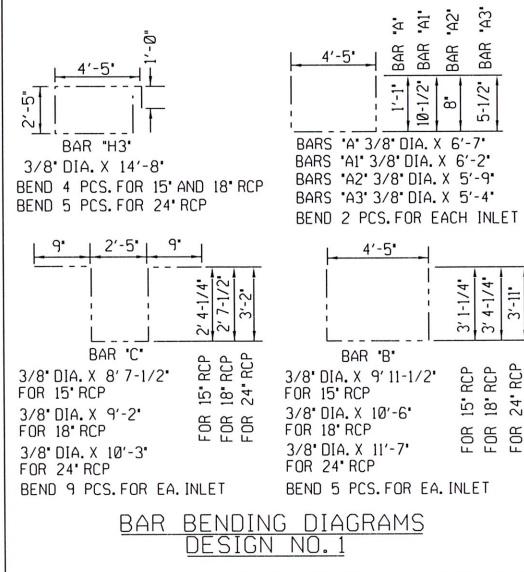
4'-5"

1'-0"

2'-5"

BAR "H3"

3/8" DIA. X 14'-8"

BEND 4 PCS. FOR 15" AND 18" RCP

BEND 5 PCS. FOR 24" RCP

4'-5"

BAR "A"

BAR "A1"

BAR "A2"

BAR "A3"

1'-1"

10-1/2"

8"

5-1/2"

BARS "A" 3/8" DIA. X 6'-7"

BARS "A1" 3/8" DIA. X 6'-2"

BARS "A2" 3/8" DIA. X 5'-9"

BARS "A3" 3/8" DIA. X 5'-4"

BEND 2 PCS. FOR EACH INLET

9"

2'-5"

9"

2' 4-1/4"

2' 7-1/2"

3'-2"

BAR "C"

3/8" DIA. X 8' 7-1/2" FOR 15" RCP

3/8" DIA. X 9'-2" FOR 18" RCP

3/8" DIA. X 10'-3" FOR 24" RCP

FOR 15" RCP

FOR 18" RCP

FOR 24" RCP

BEND 9 PCS. FOR EA. INLET

4'-5"

3' 1-1/4"

3' 4-1/4"

3'-11"

BAR "B"

3/8" DIA. X 9' 11-1/2" FOR 15" RCP

3/8" DIA. X 10'-6" FOR 18" RCP

3/8" DIA. X 11'-7" FOR 24" RCP

FOR 15" RCP

FOR 18" RCP

FOR 24" RCP

BEND 5 PCS. FOR EA. INLET

BAR BENDING DIAGRAMS

DESIGN NO. 1